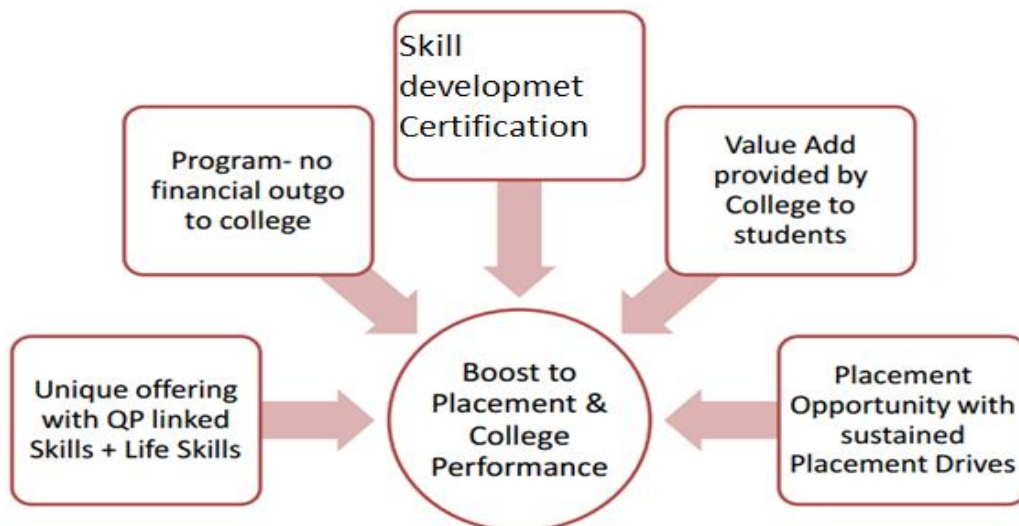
Skill developmet Certification

Program- no financial outgo to college

Value Add provided by College to students

Unique offering with QP linked Skills + Life Skills

Boost to Placement & College Performance

Placement Opportunity with sustained Placement Drives